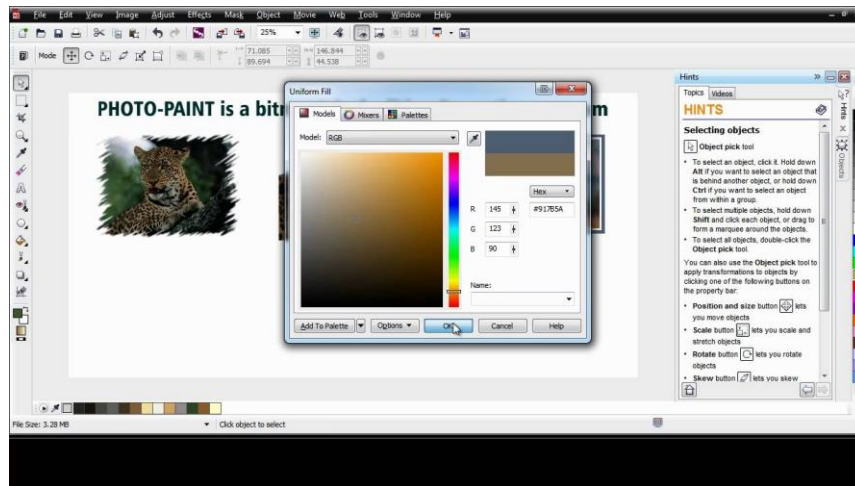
File Edit View Image Adjust Effects Mask Object Movie Web Tools Window Help

25%

Mode

71.085
89.694

146.844
44.538

PHOTO-PAINT is a bit

m

Uniform Fill

Models Mixers Palettes

Model: RGB

Hex

R 145 #917B5A
G 123
B 90

Name:

Add To Palette Options OK Cancel Help

Hints

Topics Videos

HINTS

Selecting objects

Object pick tool

• To select an object, click it. Hold down **Alt** if you want to select an object that is behind another object, or hold down **Ctrl** if you want to select an object from within a group.
• To select multiple objects, hold down **Shift** and click each object, or drag to form a marquee around the objects.
• To select all objects, double-click the **Object pick** tool.

You can also use the **Object pick** tool to apply transformations to objects by clicking one of the following buttons on the property bar:

• **Position and size** button lets you move objects
• **Scale** button lets you scale and stretch objects
• **Rotate** button lets you rotate objects
• **Skew** button lets you skew

Hints
Objects

File Size: 3.28 MB

Click object to select